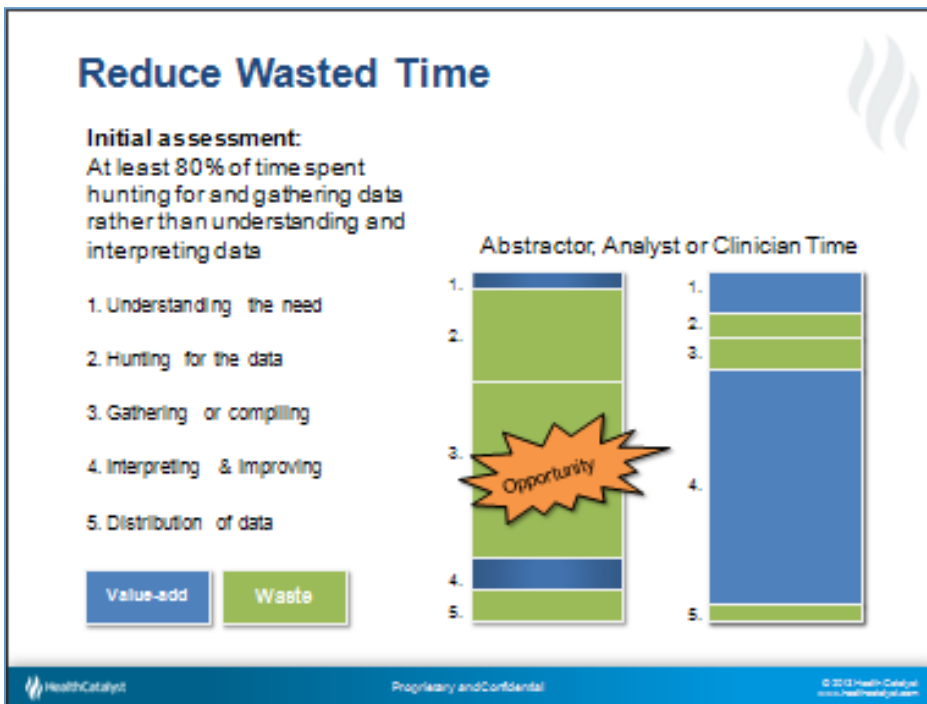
Reduce Wasted Time

Initial assessment:
At least 80% of time spent hunting for and gathering data rather than understanding and interpreting data

1. Understanding the need

2. Hunting for the data

3. Gathering or compiling

4. Interpreting & improving

5. Distribution of data

Value-add

Waste

Abstractor, Analyst or Clinician Time

1.
2.
3.
Opportunity
4.
5.

1.
2.
3.
4.
5.

HealthCatalyst

Proprietary and Confidential

© 2013 Health Catalyst
www.healthcatalyst.com